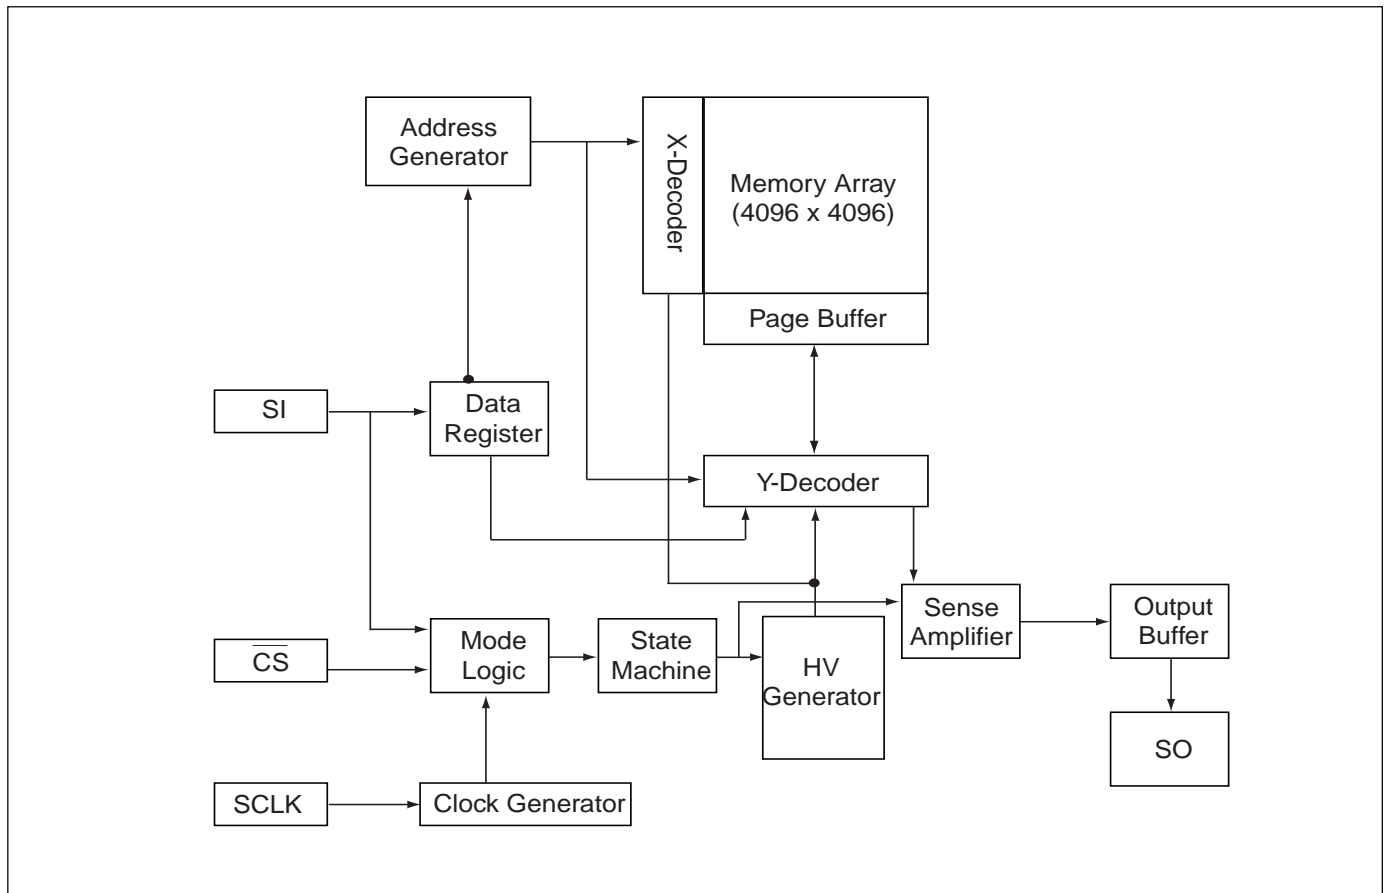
Address Generator

X-Decoder

Memory Array (4096 x 4096)

Page Buffer

SI

Data Register

Y-Decoder

$\overline{CS}$

Mode Logic

State Machine

HV Generator

Sense Amplifier

Output Buffer

SO

SCLK

Clock Generator